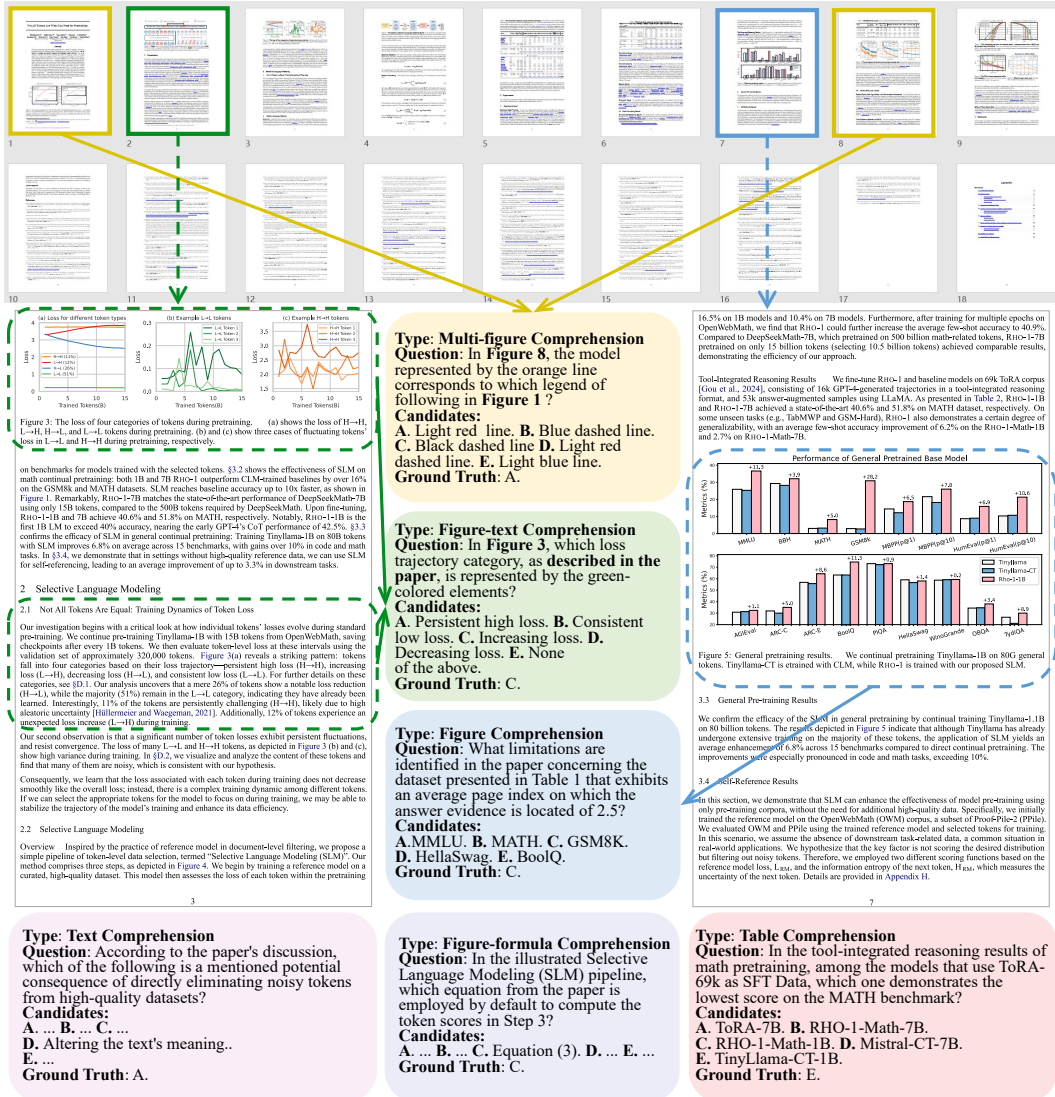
1 2 3 4 5 6 7 8 9

10 11 12 13 14 15 16 17 18

(a) Loss for different token types

(b) Example L→L tokens

(c) Example H→H tokens

H→H (11%)
L→H (12%)
H→L (26%)
L→L (51%)

L→L Token 1
L→L Token 2
L→L Token 3

H→H Token 1
H→H Token 2
H→H Token 3

Loss

Trained Tokens(B)

Figure 3: The loss of four categories of tokens during pretraining. (a) shows the loss of H→H, L→H, H→L, and L→L tokens during pretraining. (b) and (c) show three cases of fluctuating tokens' loss in L→L and H→H during pretraining, respectively.

on benchmarks for models trained with the selected tokens. §3.2 shows the effectiveness of SLM on math continual pretraining: both 1B and 7B RHO-1 outperform CLM-trained baselines by over 16% on the GSM8K and MATH datasets. SLM reaches baseline accuracy up to 10x faster, as shown in Figure 1. Remarkably, RHO-1-7B matches the state-of-the-art performance of DeepSeekMath-7B using only 15B tokens, compared to the 500B tokens required by DeepSeekMath. Upon fine-tuning, RHO-1-1B and 7B achieve 40.6% and 51.8% on MATH, respectively. Notably, RHO-1-1B is the first 1B LM to exceed 40% accuracy, nearing the early GPT-4's CoT performance of 42.5%. §3.3 confirms the efficacy of SLM in general continual pretraining: Training Tinyllama-1B on 80B tokens with SLM improves 6.8% on average across 15 benchmarks, with gains over 10% in code and math tasks. In §3.4, we demonstrate that in settings without high-quality reference data, we can use SLM for self-referencing, leading to an average improvement of up to 3.3% in downstream tasks.

2 Selective Language Modeling

2.1 Not All Tokens Are Equal: Training Dynamics of Token Loss

Our investigation begins with a critical look at how individual tokens' losses evolve during standard pre-training. We continue pre-training Tinyllama-1B with 15B tokens from OpenWebMath, saving checkpoints after every 1B tokens. We then evaluate token-level loss at these intervals using the validation set of approximately 320,000 tokens. Figure 3(a) reveals a striking pattern: tokens fall into four categories based on their loss trajectory—persistent high loss (H→H), increasing loss (L→H), decreasing loss (H→L), and consistent low loss (L→L). For further details on these categories, see §D.1. Our analysis uncovers that a mere 26% of tokens show a notable loss reduction (H→L), while the majority (51%) remain in the L→L category, indicating they have already been learned. Interestingly, 11% of the tokens are persistently challenging (H→H), likely due to high aleatoric uncertainty [Hüllermeier and Waegeman, 2021]. Additionally, 12% of tokens experience an unexpected loss increase (L→H) during training.

Our second observation is that a significant number of token losses exhibit persistent fluctuations, and resist convergence. The loss of many L→L and H→H tokens, as depicted in Figure 3 (b) and (c), show high variance during training. In §D.2, we visualize and analyze the content of these tokens and find that many of them are noisy, which is consistent with our hypothesis.

Consequently, we learn that the loss associated with each token during training does not decrease smoothly like the overall loss; instead, there is a complex training dynamic among different tokens. If we can select the appropriate tokens for the model to focus on during training, we may be able to stabilize the trajectory of the model's training and enhance its data efficiency.

2.2 Selective Language Modeling

Overview Inspired by the practice of reference model in document-level filtering, we propose a simple pipeline of token-level data selection, termed "Selective Language Modeling (SLM)". Our method comprises three steps, as depicted in Figure 4. We begin by training a reference model on a curated, high-quality dataset. This model then assesses the loss of each token within the pretraining

3

**Type**: **Multi-figure Comprehension**
**Question**: In **Figure 8**, the model represented by the orange line corresponds to which legend of following in **Figure 1** ?
**Candidates:**
**A.** Light red line. **B.** Blue dashed line. **C.** Black dashed line **D.** Light red dashed line. **E.** Light blue line.
**Ground Truth**: A.

**Type**: **Figure-text Comprehension**
**Question**: In **Figure 3**, which loss trajectory category, as **described in the paper**, is represented by the green-colored elements?
**Candidates:**
**A.** Persistent high loss. **B.** Consistent low loss. **C.** Increasing loss. **D.** Decreasing loss. **E.** None of the above.
**Ground Truth**: C.

**Type**: **Figure Comprehension**
**Question**: What limitations are identified in the paper concerning the dataset presented in Table 1 that exhibits an average page index on which the answer evidence is located of 2.5?
**Candidates:**
**A.**MMLU. **B.** MATH. **C.** GSM8K. **D.** HellaSwag. **E.** BoolQ.
**Ground Truth**: C.

16.5% on 1B models and 10.4% on 7B models. Furthermore, after training for multiple epochs on OpenWebMath, we find that RHO-1 could further increase the average few-shot accuracy to 40.9%. Compared to DeepSeekMath-7B, which pretrained on 500 billion math-related tokens, RHO-1-7B pretrained on only 15 billion tokens (selecting 10.5 billion tokens) achieved comparable results, demonstrating the efficiency of our approach.

Tool-Integrated Reasoning Results We fine-tune RHO-1 and baseline models on 69k ToRA corpus [Gou et al., 2024], consisting of 16k GPT-4-generated trajectories in a tool-integrated reasoning format, and 53k answer-augmented samples using LLaMA. As presented in Table 2, RHO-1-1B and RHO-1-7B achieved a state-of-the-art 40.6% and 51.8% on MATH dataset, respectively. On some unseen tasks (e.g., TabMWP and GSM-Hard), RHO-1 also demonstrates a certain degree of generalizability, with an average few-shot accuracy improvement of 6.2% on the RHO-1-Math-1B and 2.7% on RHO-1-Math-7B.

Performance of General Pretrained Base Model

Metrics (%)

+11.3 +3.9 +5.4 +28.2 +6.5 +7.8 +6.4 +10.6

MMLU BBH MATH GSM8k MBPP(p@1) MBPP(p@10) HumEval(p@1) HumEval(p@10)

+3.1 +5.0 +8.6 +11.3 +0.9 +3.4 +6.2 +3.4 +8.9

AGIEval ARC-C ARC-E BoolQ PIQA HellaSwag WinoGrande OBQA TydiQA

Tinyllama
Tinyllama-CT
Rho-1-1B

Figure 5: General pretraining results. We continual pretraining Tinyllama-1B on 80G general tokens. Tinyllama-CT is etrained with CLM, while RHO-1 is trained with our proposed SLM.

3.3 General Pre-training Results

We confirm the efficacy of the SLM in general pretraining by continual training Tinyllama-1.1B on 80 billion tokens. The results depicted in Figure 5 indicate that although Tinyllama has already undergone extensive training on the majority of these tokens, the application of SLM yields an average enhancement of 6.8% across 15 benchmarks compared to direct continual pretraining. The improvements were especially pronounced in code and math tasks, exceeding 10%.

3.4 Self-Reference Results

In this section, we demonstrate that SLM can enhance the effectiveness of model pre-training using only pre-training corpora, without the need for additional high-quality data. Specifically, we initially trained the reference model on the OpenWebMath (OWM) corpus, a subset of Proof-Pile-2 (PPile). We evaluated OWM and PPile using the trained reference model and selected tokens for training. In this scenario, we assume the absence of downstream task-related data, a common situation in real-world applications. We hypothesize that the key factor is not scoring the desired distribution but filtering out noisy tokens. Therefore, we employed two different scoring functions based on the reference model loss, $L_{RM}$, and the information entropy of the next token, $H_{RM}$, which measures the uncertainty of the next token. Details are provided in Appendix H.

7

**Type**: **Text Comprehension**
**Question**: According to the paper's discussion, which of the following is a mentioned potential consequence of directly eliminating noisy tokens from high-quality datasets?
**Candidates:**
**A**. ... **B.** ... **C.** ...
**D.** Altering the text's meaning..
**E.** ...
**Ground Truth**: A.

**Type**: **Figure-formula Comprehension**
**Question**: In the illustrated Selective Language Modeling (SLM) pipeline, which equation from the paper is employed by default to compute the token scores in Step 3?
**Candidates:**
**A**. ... **B.** ... **C.** Equation (3). **D.** ... **E.** ...
**Ground Truth**: C.

**Type**: **Table Comprehension**
**Question**: In the tool-integrated reasoning results of math pretraining, among the models that use ToRA-69k as SFT Data, which one demonstrates the lowest score on the MATH benchmark?
**Candidates:**
**A**. ToRA-7B. **B.** RHO-1-Math-7B. **C.** RHO-1-Math-1B. **D.** Mistral-CT-7B. **E.** TinyLlama-CT-1B.
**Ground Truth**: E.